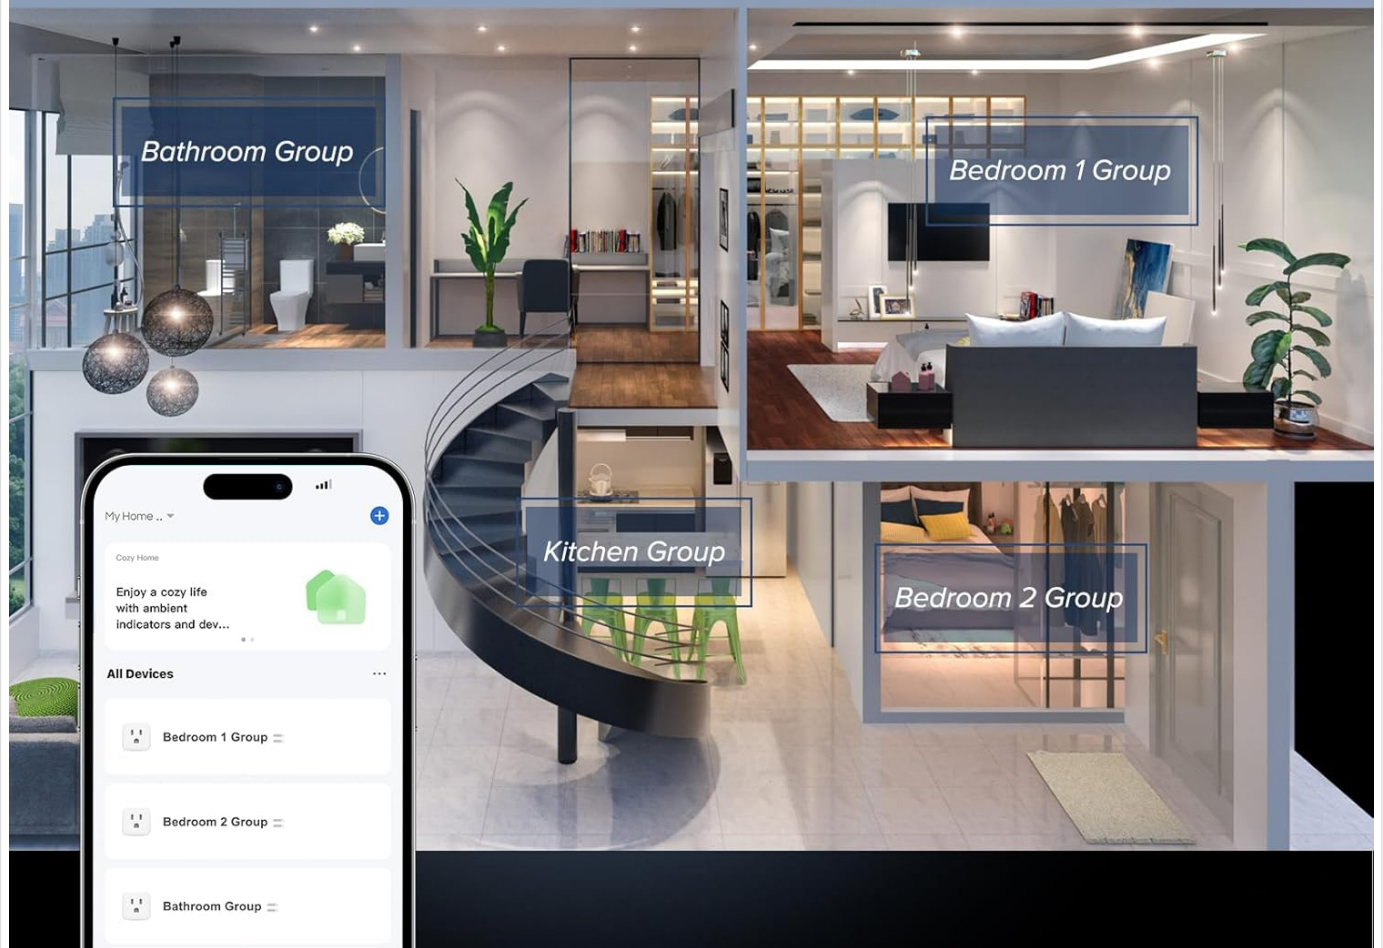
Bathroom Group

Bedroom 1 Group

Kitchen Group

Bedroom 2 Group

My Home ..

Cozy Home

Enjoy a cozy life with ambient indicators and dev...

All Devices

...

Bedroom 1 Group

Bedroom 2 Group

Bathroom Group